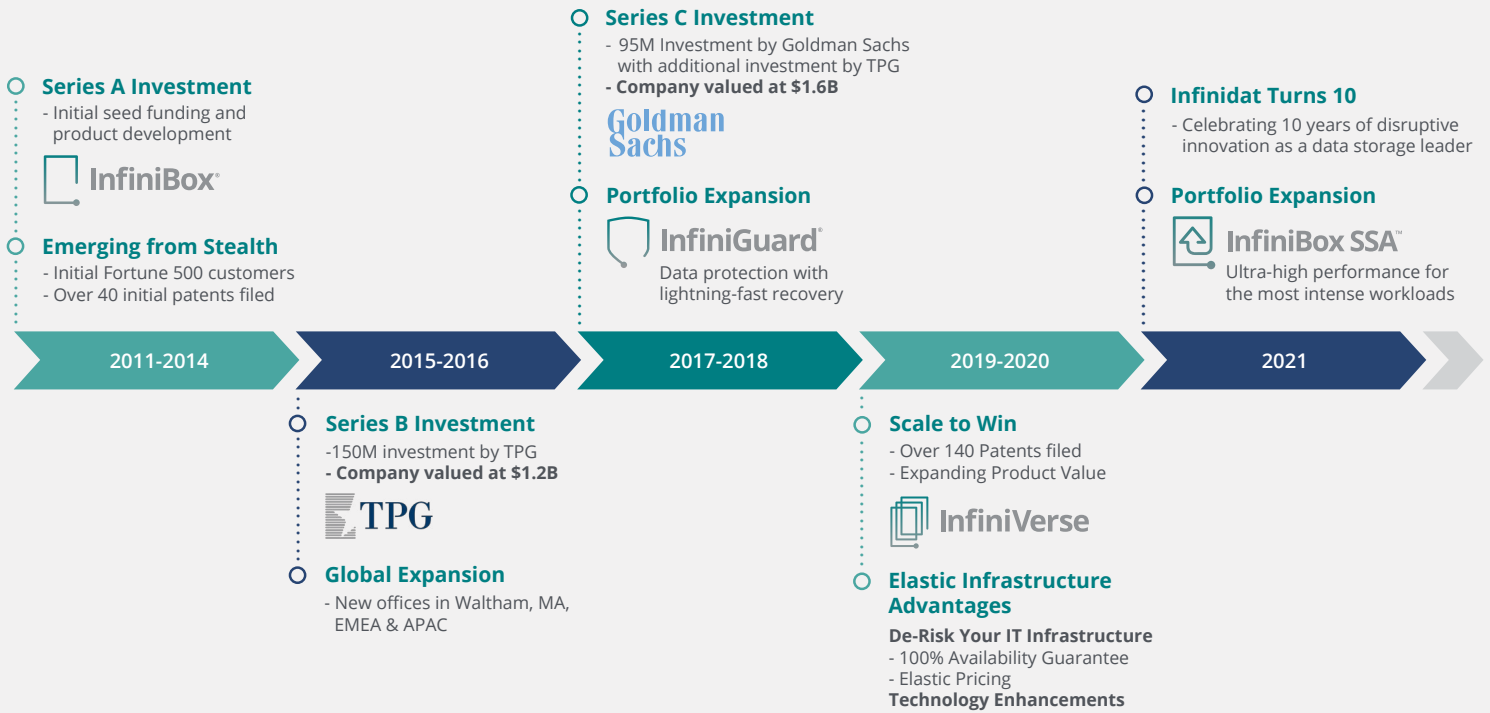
Series A Investment
- Initial seed funding and product development

InfiniBox®

Emerging from Stealth
- Initial Fortune 500 customers
- Over 40 initial patents filed

Series C Investment
- 95M Investment by Goldman Sachs with additional investment by TPG
- Company valued at $1.6B

Goldman Sachs

Portfolio Expansion

InfiniGuard®
Data protection with lightning-fast recovery

Infinidat Turns 10
- Celebrating 10 years of disruptive innovation as a data storage leader

Portfolio Expansion

InfiniBox SSA™
Ultra-high performance for the most intense workloads

2011-2014

2015-2016

2017-2018

2019-2020

2021

Series B Investment
-150M investment by TPG
- Company valued at $1.2B

TPG

Global Expansion
- New offices in Waltham, MA, EMEA & APAC

Scale to Win
- Over 140 Patents filed
- Expanding Product Value

InfiniVerse

Elastic Infrastructure Advantages
De-Risk Your IT Infrastructure
- 100% Availability Guarantee
- Elastic Pricing
Technology Enhancements